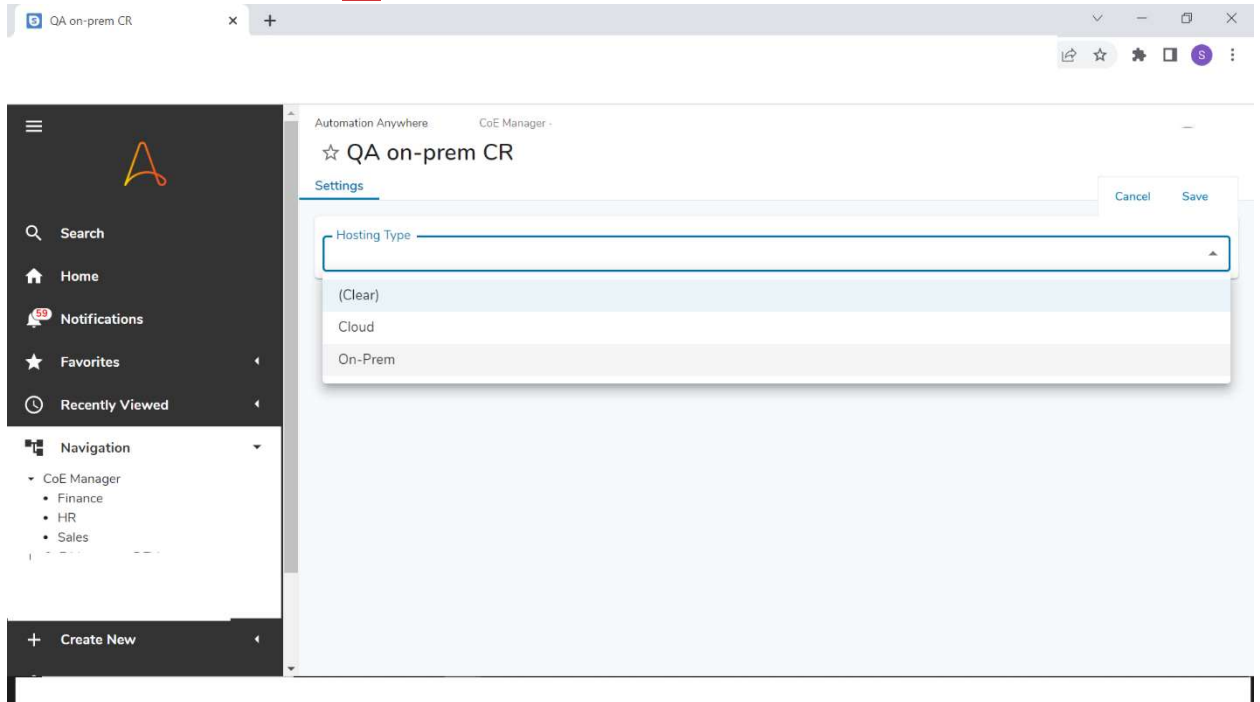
QA on-prem CR

Search
Home
59
Notifications
Favorites
Recently Viewed
Navigation
CoE Manager
Finance
HR
Sales
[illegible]
Create New

Automation Anywhere CoE Manager -
☆ QA on-prem CR
Settings
Cancel Save
Hosting Type
(Clear)
Cloud
On-Prem